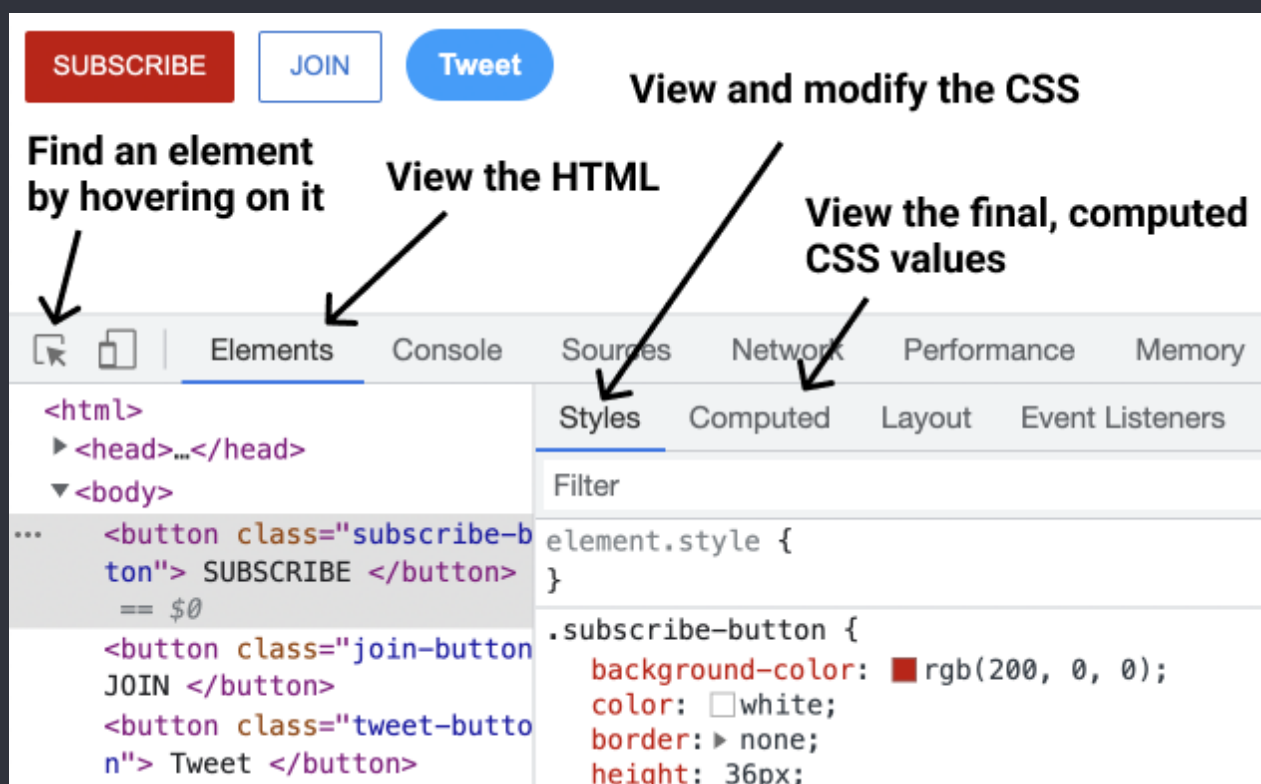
SUBSCRIBE JOIN Tweet

View and modify the CSS

Find an element by hovering on it

View the HTML

View the final, computed CSS values

Elements Console Sources Network Performance Memory

<html>
▶<head>…</head>
▼<body>
... <button class="subscribe-button"> SUBSCRIBE </button> == $0
<button class="join-button JOIN </button>
<button class="tweet-button"> Tweet </button>

Styles Computed Layout Event Listeners

Filter

element.style {
}

.subscribe-button {
background-color: rgb(200, 0, 0);
color: white;
border: ▶ none;
height: 36px;